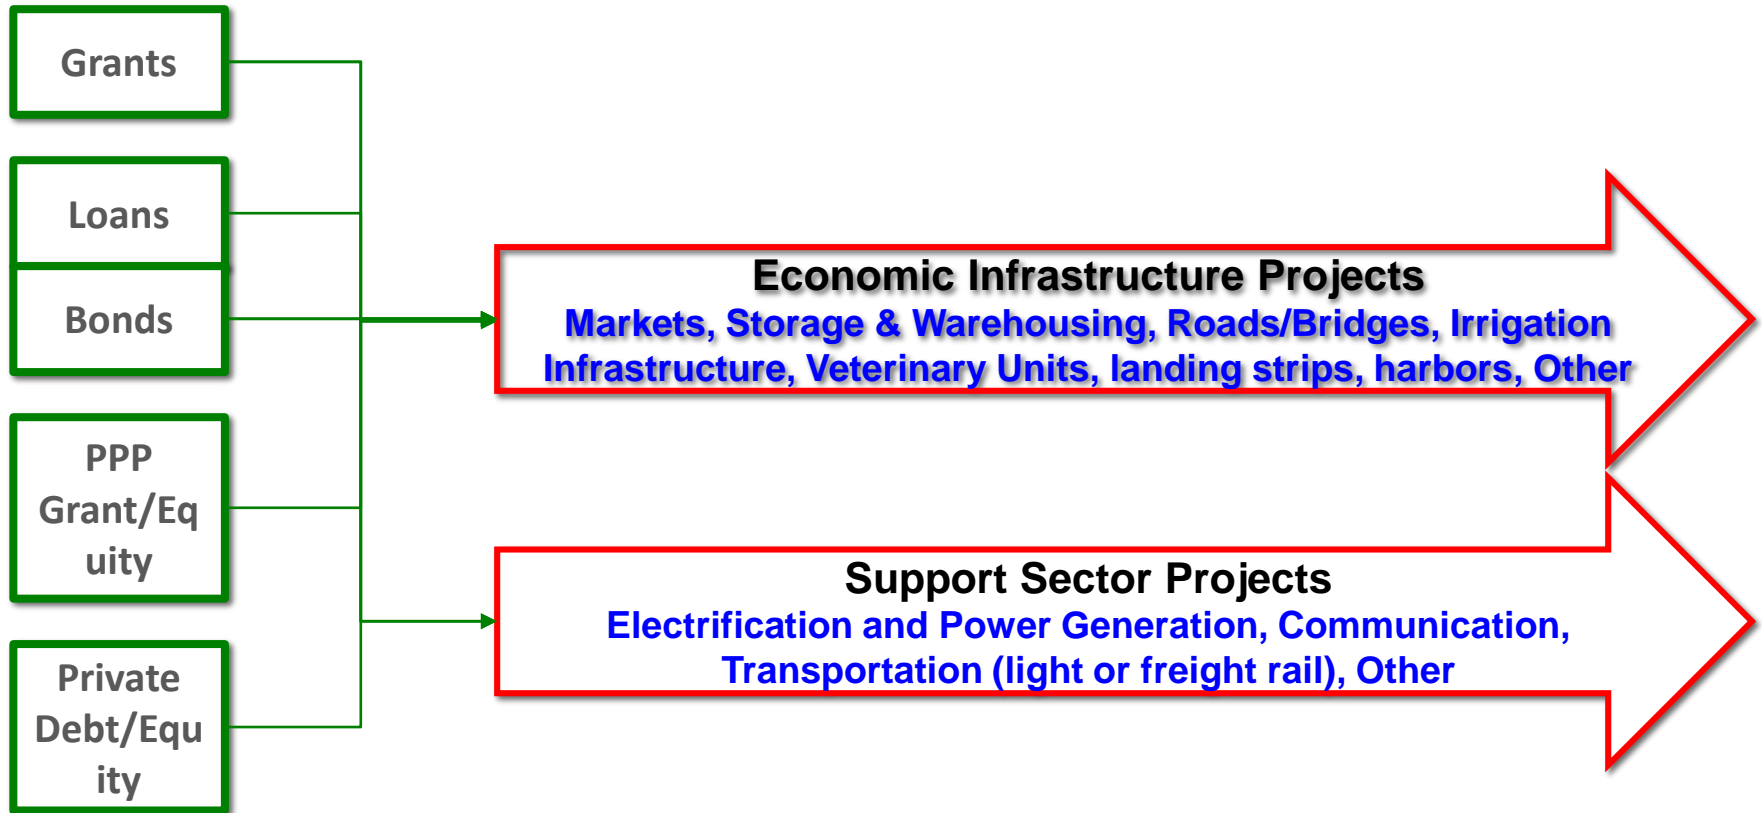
Grants

Loans

Bonds

PPP Grant/Equity

Private Debt/Equity

Economic Infrastructure Projects
Markets, Storage & Warehousing, Roads/Bridges, Irrigation Infrastructure, Veterinary Units, landing strips, harbors, Other

Support Sector Projects
Electrification and Power Generation, Communication, Transportation (light or freight rail), Other